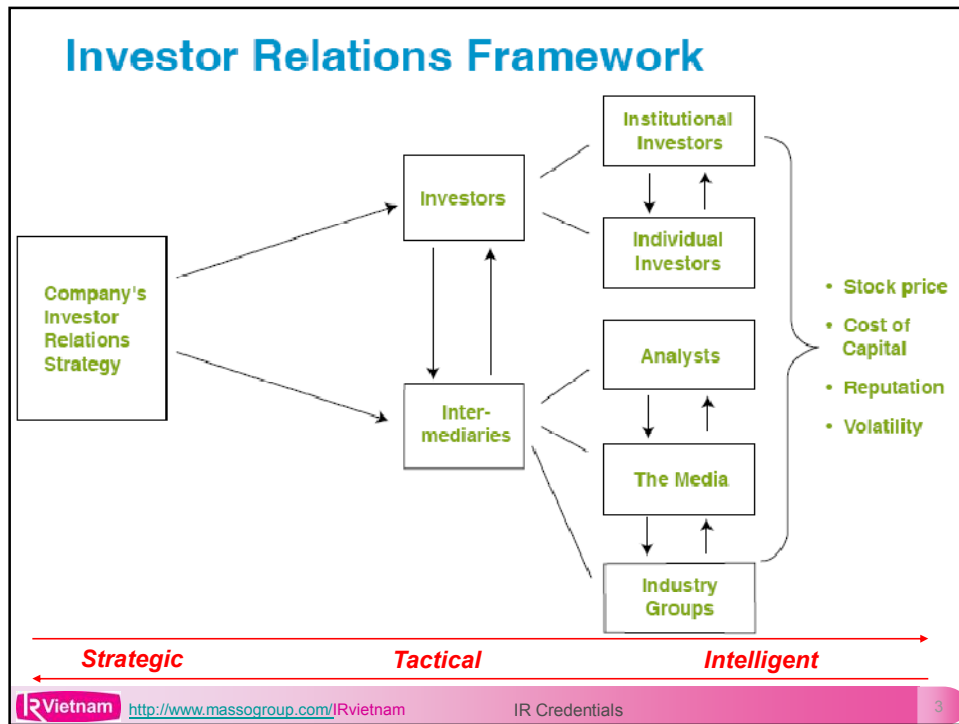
Investor Relations Framework

Company's Investor Relations Strategy

Investors

Inter-mediaries

Institutional Investors

Individual Investors

Analysts

The Media

Industry Groups

• Stock price
• Cost of Capital
• Reputation
• Volatility

Strategic
Tactical
Intelligent

IRVietnam http://www.massogroup.com/IRvietnam IR Credentials 3